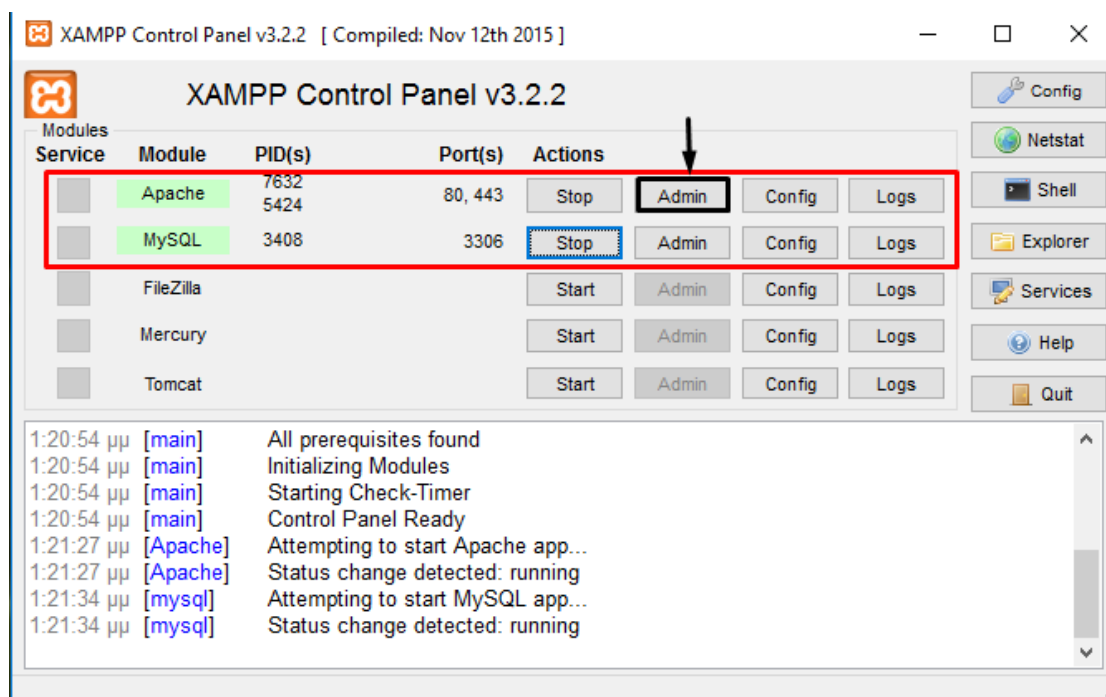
XAMPP Control Panel v3.2.2 [ Compiled: Nov 12th 2015 ]

XAMPP Control Panel v3.2.2

Modules

| Service | Module | PID(s) | Port(s) | Actions | | | |
|---|---|---|---|---|---|---|---|
| | Apache | 7632 5424 | 80, 443 | Stop | Admin | Config | Logs |
| | MySQL | 3408 | 3306 | Stop | Admin | Config | Logs |
| | FileZilla | | | Start | Admin | Config | Logs |
| | Mercury | | | Start | Admin | Config | Logs |
| | Tomcat | | | Start | Admin | Config | Logs |

Config
Netstat
Shell
Explorer
Services
Help
Quit

1:20:54 μμ [main] All prerequisites found
1:20:54 μμ [main] Initializing Modules
1:20:54 μμ [main] Starting Check-Timer
1:20:54 μμ [main] Control Panel Ready
1:21:27 μμ [Apache] Attempting to start Apache app...
1:21:27 μμ [Apache] Status change detected: running
1:21:34 μμ [mysql] Attempting to start MySQL app...
1:21:34 μμ [mysql] Status change detected: running